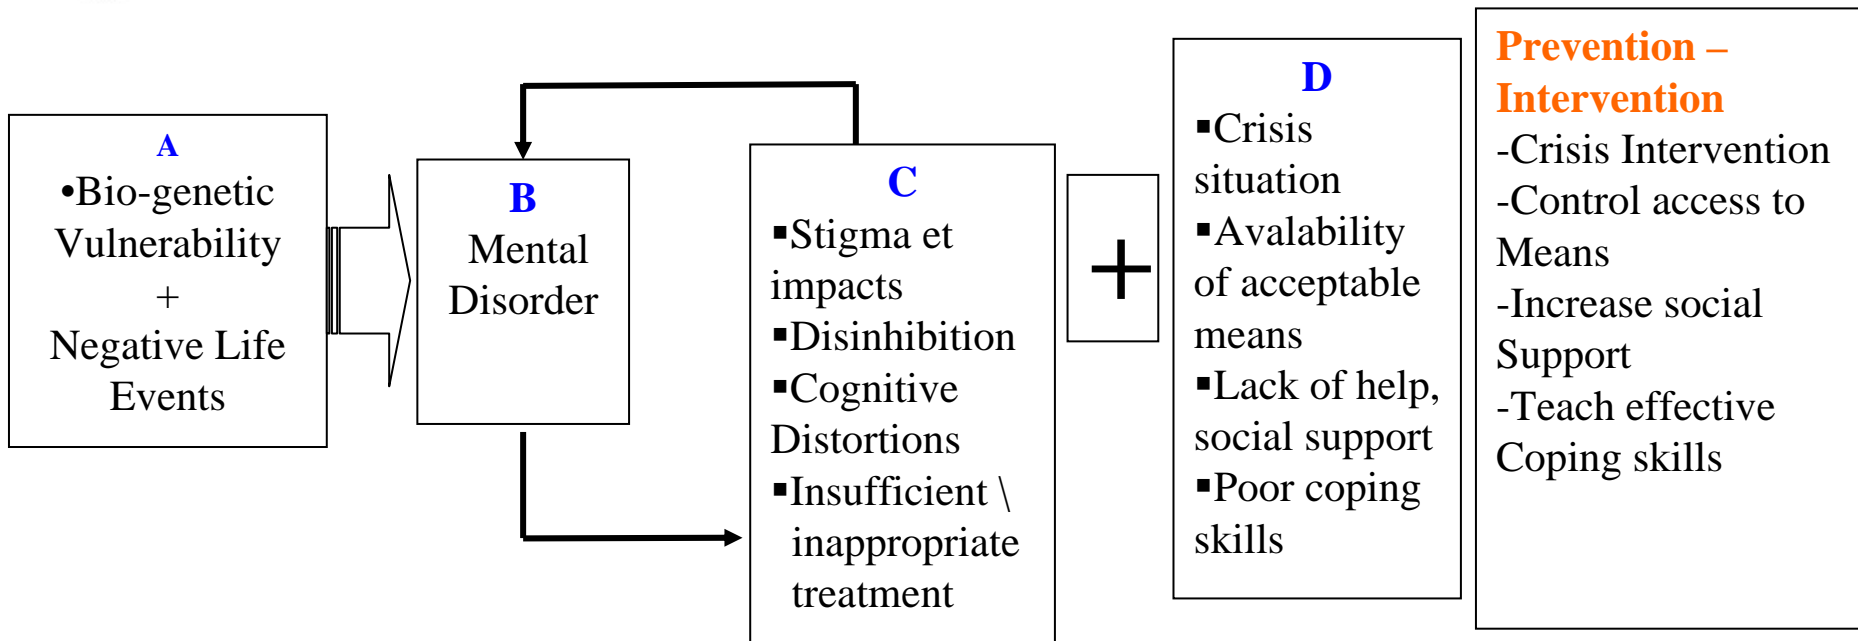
A
•Bio-genetic Vulnerability
+
Negative Life Events

B
Mental Disorder

C
▪Stigma et impacts
▪Disinhibition
▪Cognitive Distortions
▪Insufficient \ inappropriate treatment

+

D
▪Crisis situation
▪Avalability of acceptable means
▪Lack of help, social support
▪Poor coping skills

Prevention – Intervention
-Crisis Intervention
-Control access to Means
-Increase social Support
-Teach effective Coping skills